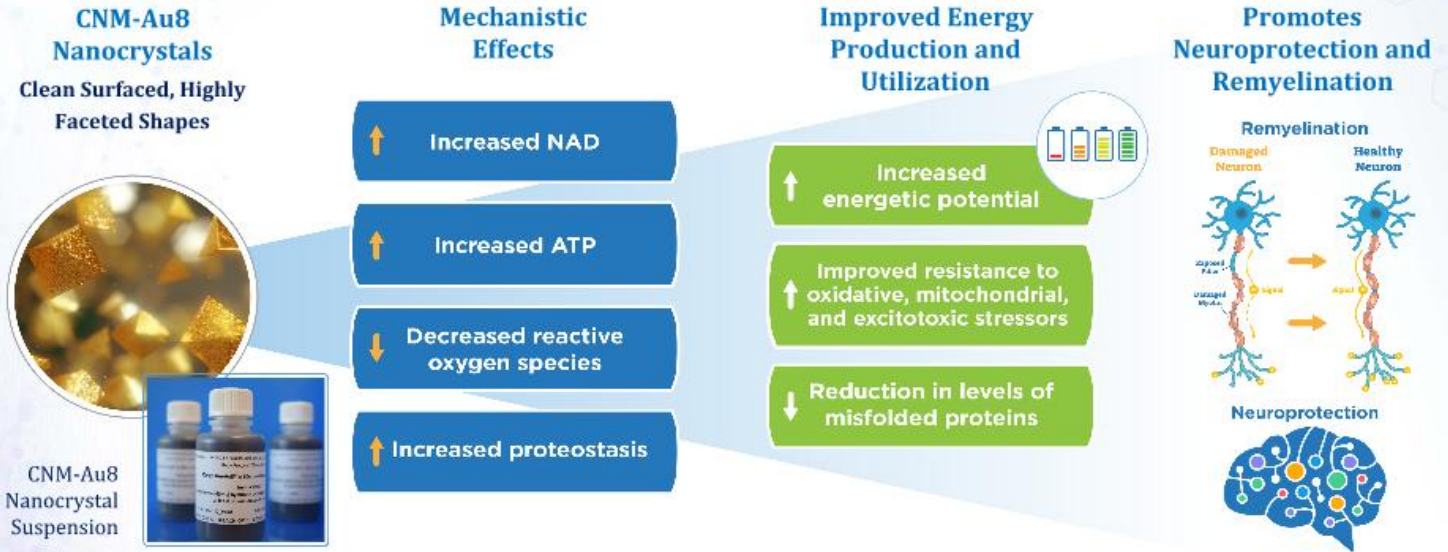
CNM-Au8 Nanocrystals

Clean Surfaced, Highly Faceted Shapes

CNM-Au8 Nanocrystal Suspension

Mechanistic Effects

↑ Increased NAD

↑ Increased ATP

↓ Decreased reactive oxygen species

↑ Increased proteostasis

Improved Energy Production and Utilization

↑ Increased energetic potential

↑ Improved resistance to oxidative, mitochondrial, and excitotoxic stressors

↓ Reduction in levels of misfolded proteins

Promotes Neuroprotection and Remyelination

Remyelination

Damaged Neuron

Healthy Neuron

Exposed Axon

Damaged Myelin

Signal

Signal

Neuroprotection